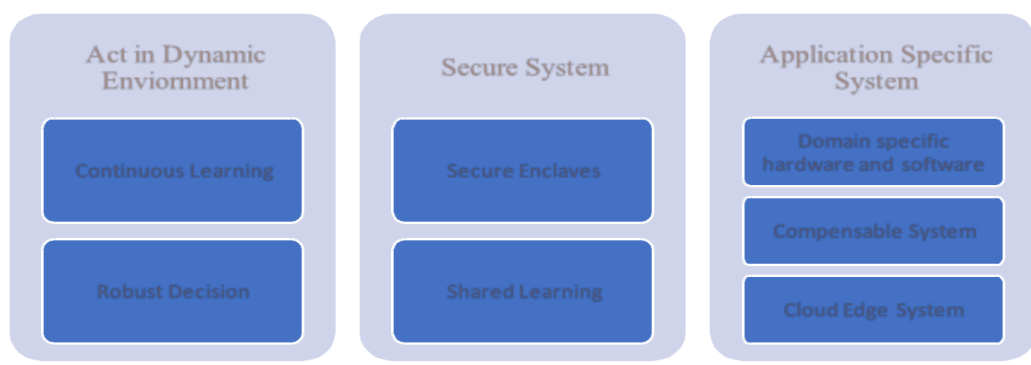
Act in Dynamic Enviornment

Continuous Learning

Robust Decision

Secure System

Secure Enclaves

Shared Learning

Application Specific System

Domain specific hardware and software

Compensable System

Cloud Edge System